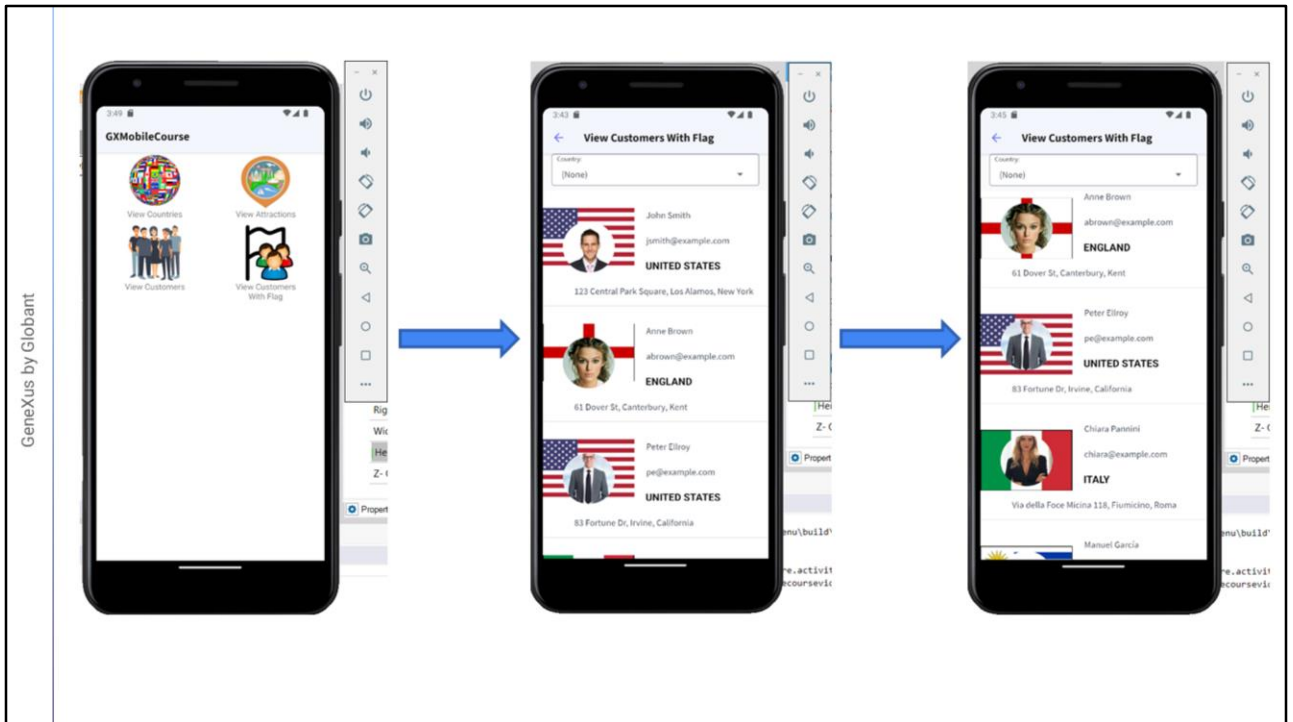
GeneXus by Globant

3:49
GXMobileCourse
View Countries
View Attractions
View Customers
View Customers With Flag

Rig
Wic
He
Z-
Propert

3:43
View Customers With Flag
Country
(None)
John Smith
jsmith@example.com
UNITED STATES
123 Central Park Square, Los Alamos, New York
Anne Brown
abrown@example.com
ENGLAND
61 Dover St, Canterbury, Kent
Peter Ellroy
pe@example.com
UNITED STATES
83 Fortune Dr, Irvine, California

He
Z-
Propert
enu\build
re.activit
ecoursevic

3:45
View Customers With Flag
Country
(None)
Anne Brown
abrown@example.com
ENGLAND
61 Dover St, Canterbury, Kent
Peter Ellroy
pe@example.com
UNITED STATES
83 Fortune Dr, Irvine, California
Chiara Pannini
chiara@example.com
ITALY
Via della Foce Micina 118, Fiumicino, Roma
Manuel García

He
Z-
Propert
enu\build
re.activit
ecoursevic